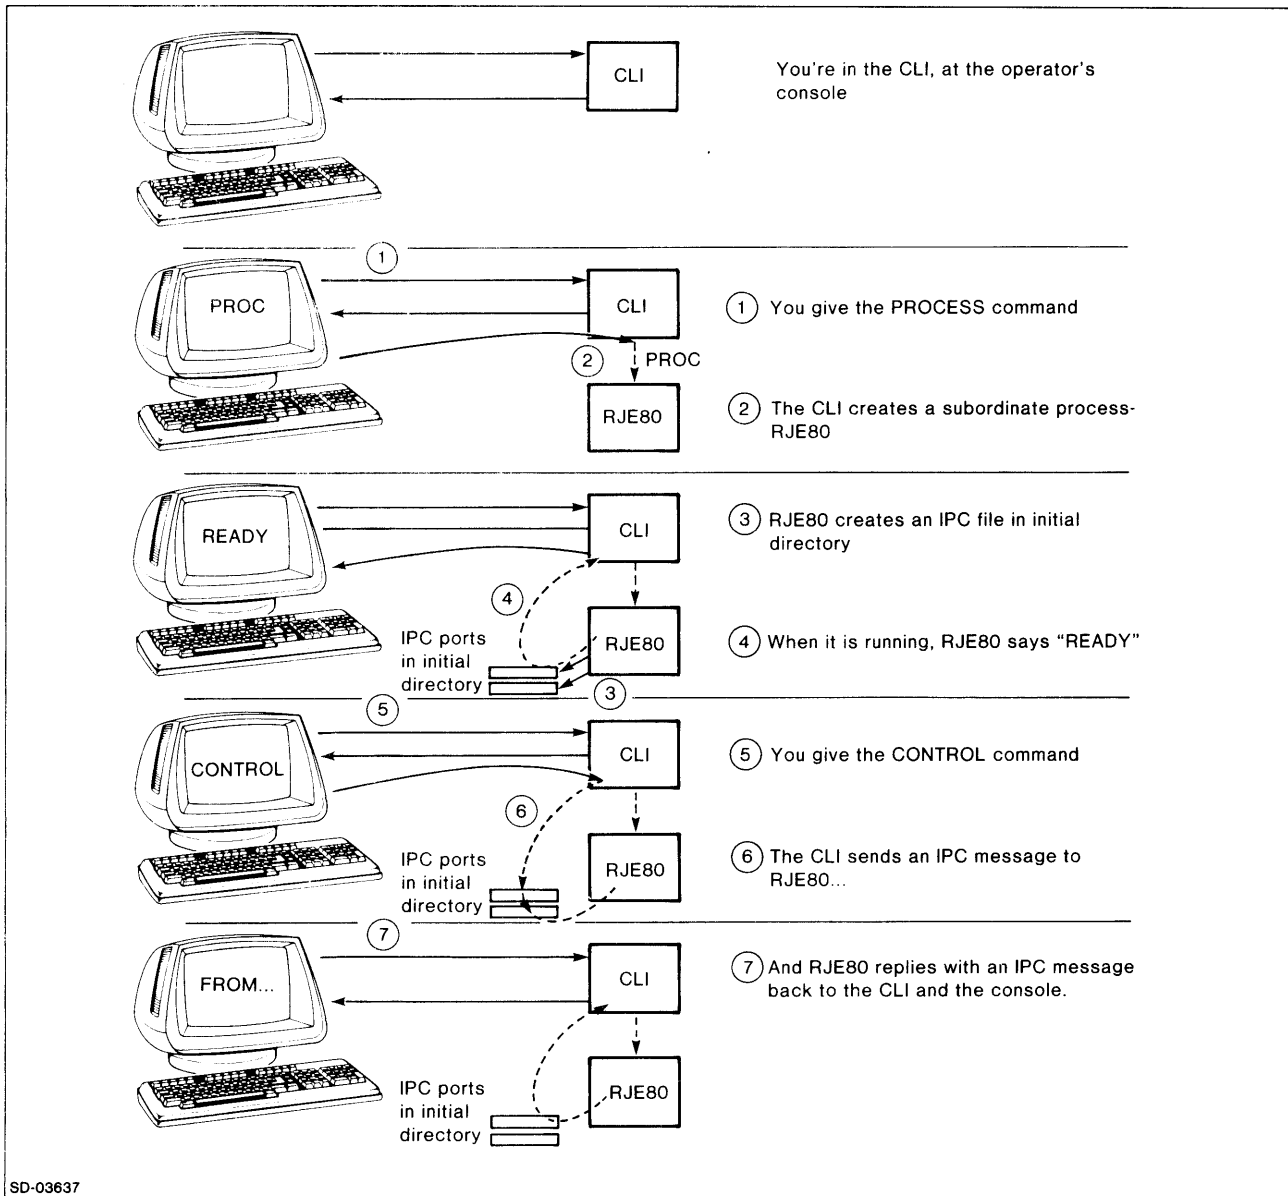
CLI

You're in the CLI, at the operator's console

1

PROC

CLI

2 PROC

RJE80

1 You give the PROCESS command

2 The CLI creates a subordinate process-RJE80

READY

CLI

4

RJE80

IPC ports in initial directory

3

3 RJE80 creates an IPC file in initial directory

4 When it is running, RJE80 says "READY"

5

CONTROL

CLI

6

RJE80

IPC ports in initial directory

5 You give the CONTROL command

6 The CLI sends an IPC message to RJE80...

7

FROM...

CLI

RJE80

IPC ports in initial directory

7 And RJE80 replies with an IPC message back to the CLI and the console.

SD-03637